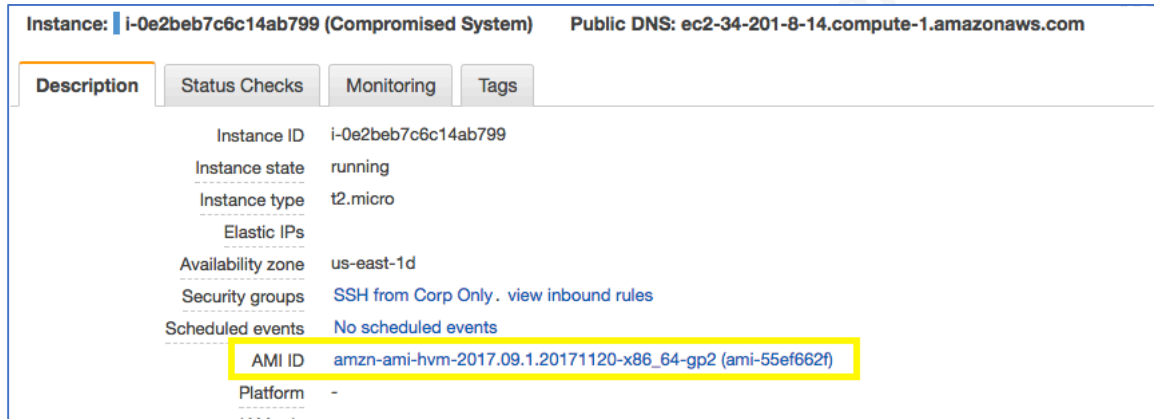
Instance: i-0e2beb7c6c14ab799 (Compromised System)    Public DNS: ec2-34-201-8-14.compute-1.amazonaws.com

Description | Status Checks | Monitoring | Tags

| | |
|---|---|
| Instance ID | i-0e2beb7c6c14ab799 |
| Instance state | running |
| Instance type | t2.micro |
| Elastic IPs | |
| Availability zone | us-east-1d |
| Security groups | SSH from Corp Only. view inbound rules |
| Scheduled events | No scheduled events |
| AMI ID | amzn-ami-hvm-2017.09.1.20171120-x86_64-gp2 (ami-55ef662f) |
| Platform | - |

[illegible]